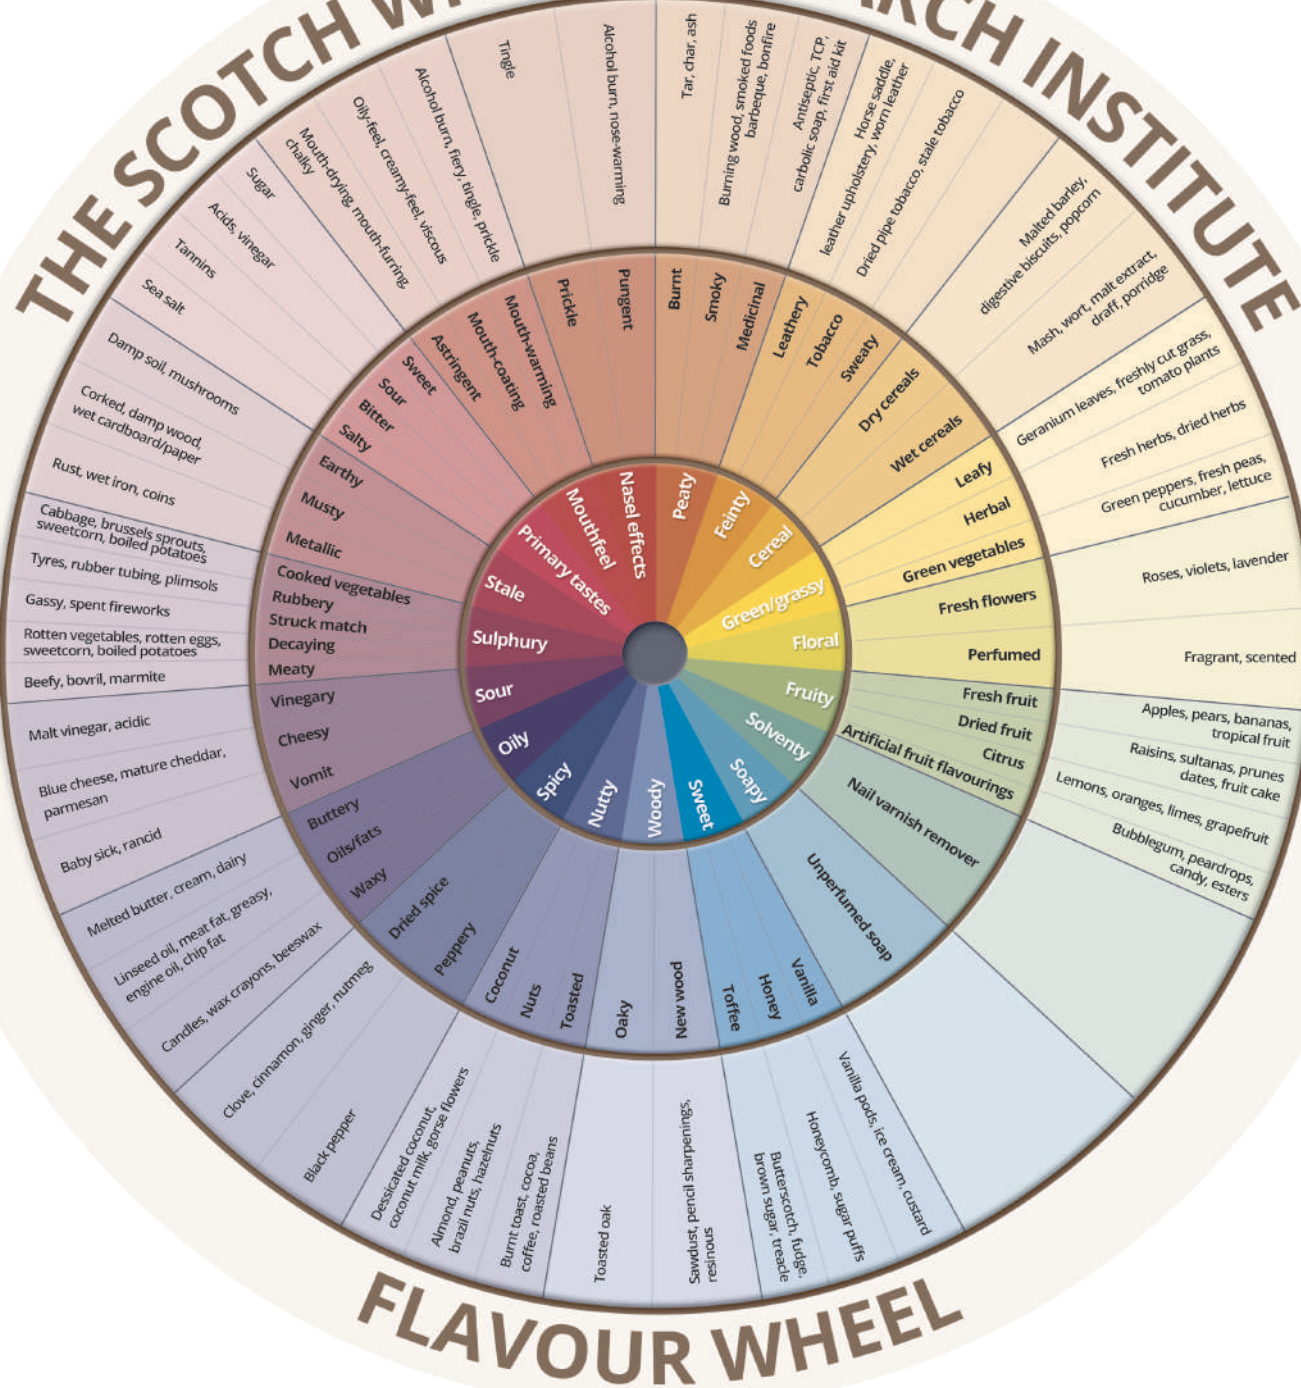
THE SCOTCH W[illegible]RCH INSTITUTE

FLAVOUR WHEEL

Nasel effects
Mouthfeel
Primary tastes
Stale
Sulphury
Sour
Oily
Spicy
Nutty
Woody
Sweet
Soapy
Solventy
Fruity
Floral
Green/grassy
Cereal
Feinty
Peaty

Pungent
Prickle
Mouth-warming
Mouth-coating
Astringent
Sweet
Sour
Bitter
Salty
Earthy
Musty
Metallic
Cooked vegetables
Rubbery
Struck match
Decaying
Meaty
Vinegary
Cheesy
Vomit
Buttery
Oils/fats
Waxy
Dried spice
Peppery
Coconut
Nuts
Toasted
Oaky
New wood
Toffee
Honey
Vanilla
Unperfumed soap
Nail varnish remover
Artificial fruit flavourings
Citrus
Dried fruit
Fresh fruit
Perfumed
Fresh flowers
Green vegetables
Herbal
Leafy
Wet cereals
Dry cereals
Sweaty
Tobacco
Leathery
Medicinal
Smoky
Burnt

Alcohol burn, nose-warming
Tingle
Alcohol burn, fiery, tingle, prickle
Oily-feel, creamy-feel, viscous
Mouth-drying, mouth-furring, chalky
Sugar
Acids, vinegar
Tannins
Sea salt
Damp soil, mushrooms
Corked, damp wood, wet cardboard/paper
Rust, wet iron, coins
Cabbage, brussels sprouts, sweetcorn, boiled potatoes
Tyres, rubber tubing, plimsols
Gassy, spent fireworks
Rotten vegetables, rotten eggs, sweetcorn, boiled potatoes
Beefy, bovril, marmite
Malt vinegar, acidic
Blue cheese, mature cheddar, parmesan
Baby sick, rancid
Melted butter, cream, dairy
Linseed oil, meat fat, greasy, engine oil, chip fat
Candles, wax crayons, beeswax
Clove, cinnamon, ginger, nutmeg
Black pepper
Dessicated coconut, coconut milk, gorse flowers
Almond, peanuts, brazil nuts, hazelnuts
Burnt toast, cocoa, coffee, roasted beans
Toasted oak
Sawdust, pencil sharpenings, resinous
Butterscotch, fudge, brown sugar, treacle
Honeycomb, sugar puffs
Vanilla pods, ice cream, custard
Bubblegum, peardrops, candy, esters
Lemons, oranges, limes, grapefruit
Raisins, sultanas, prunes dates, fruit cake
Apples, pears, bananas, tropical fruit
Fragrant, scented
Roses, violets, lavender
Green peppers, fresh peas, cucumber, lettuce
Fresh herbs, dried herbs
Geranium leaves, freshly cut grass, tomato plants
Mash, wort, malt extract, draff, porridge
Malted barley, digestive biscuits, popcorn
Dried pipe tobacco, stale tobacco
Horse saddle, leather upholstery, worn leather
Antiseptic, TCP, carbolic soap, first aid kit
Burning wood, smoked foods barbeque, bonfire
Tar, char, ash